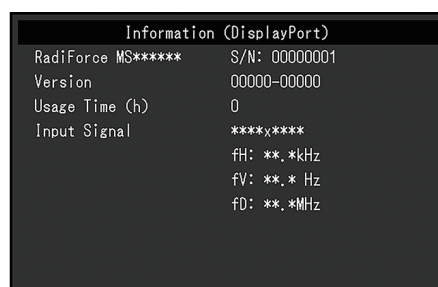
Information (DisplayPort)

| | |
|---|---|
| RadiForce MS****** | S/N: 00000001 |
| Version | 00000-00000 |
| Usage Time (h) | 0 |
| Input Signal | ****x**** |
| | fH: **.*kHz |
| | fV: **.* Hz |
| | fD: **.*MHz |